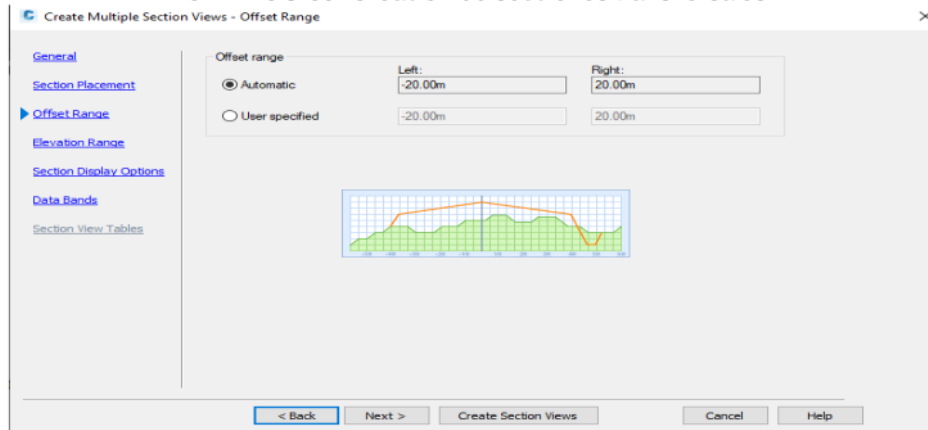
Create Multiple Section Views - Offset Range

General
Section Placement
Offset Range
Elevation Range
Section Display Options
Data Bands
Section View Tables

Offset range
Automatic
User specified
Left:
-20.00m
-20.00m
Right:
20.00m
20.00m

< Back
Next >
Create Section Views
Cancel
Help